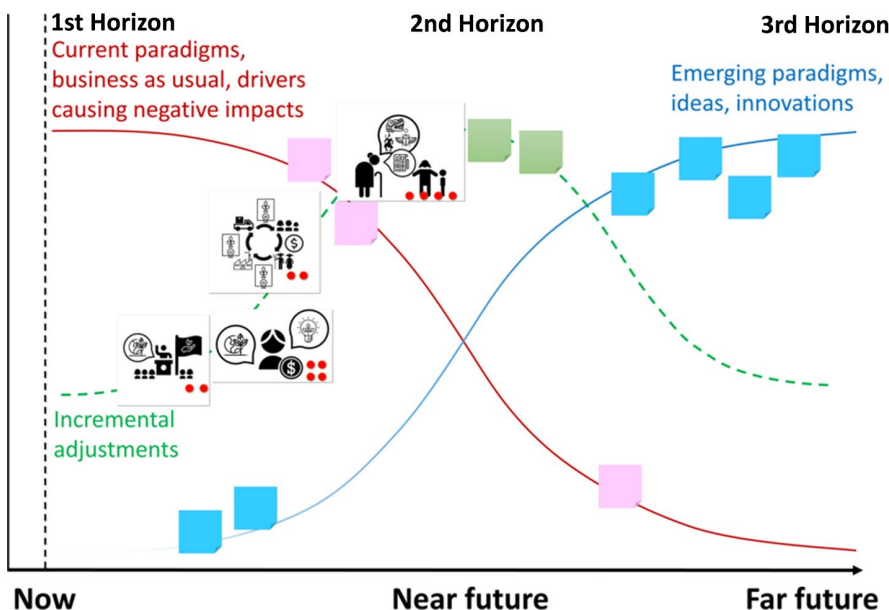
1st Horizon

Current paradigms, business as usual, drivers causing negative impacts

2nd Horizon

3rd Horizon

Emerging paradigms, ideas, innovations

Incremental adjustments

Now

Near future

Far future